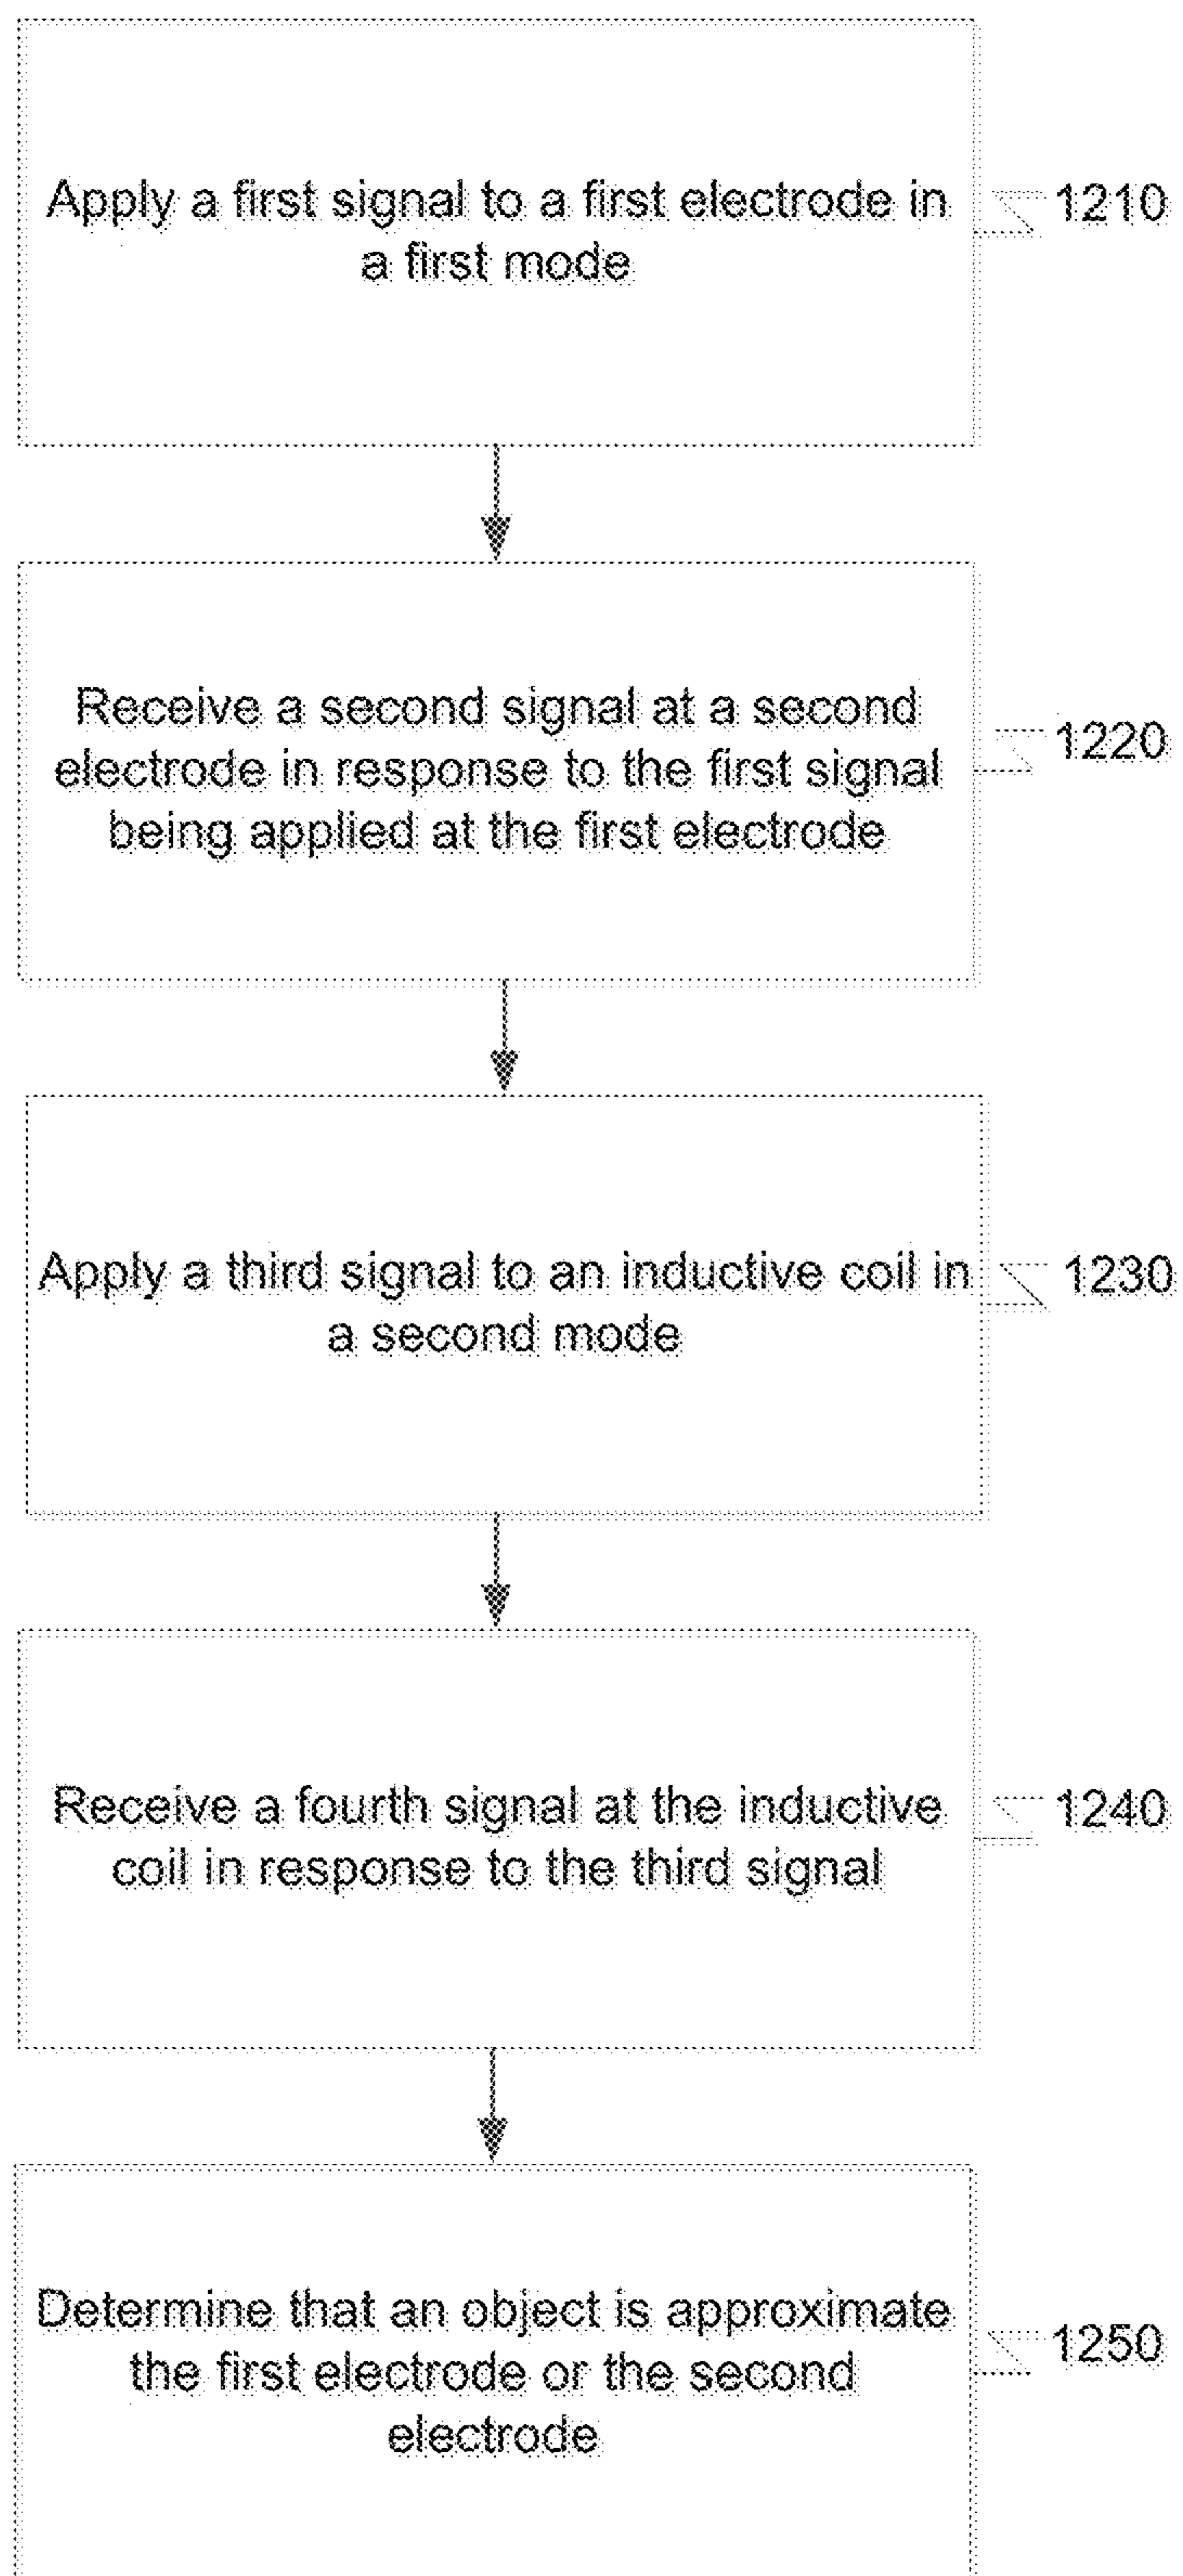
Apply a first signal to a first electrode in a first mode

1210

Receive a second signal at a second electrode in response to the first signal being applied at the first electrode

1220

Apply a third signal to an inductive coil in a second mode

1230

Receive a fourth signal at the inductive coil in response to the third signal

1240

Determine that an object is approximate the first electrode or the second electrode

1250